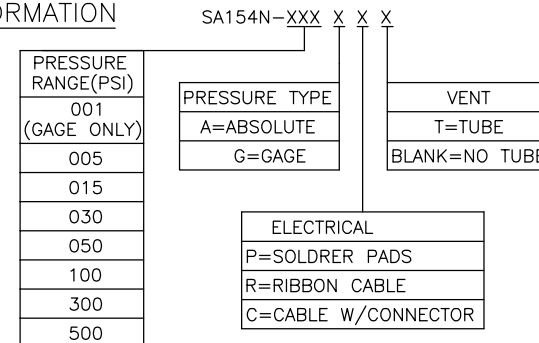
ORMATION

SA154N-XXX X X X

| PRESSURE RANGE(PSI) |
|---|
| 001 (GAGE ONLY) |
| 005 |
| 015 |
| 030 |
| 050 |
| 100 |
| 300 |
| 500 |

| PRESSURE TYPE |
|---|
| A=ABSOLUTE |
| G=GAGE |

| VENT |
|---|
| T=TUBE |
| BLANK=NO TUBE |

| ELECTRICAL |
|---|
| P=SOLDRER PADS |
| R=RIBBON CABLE |
| C=CABLE W/CONNECTOR |